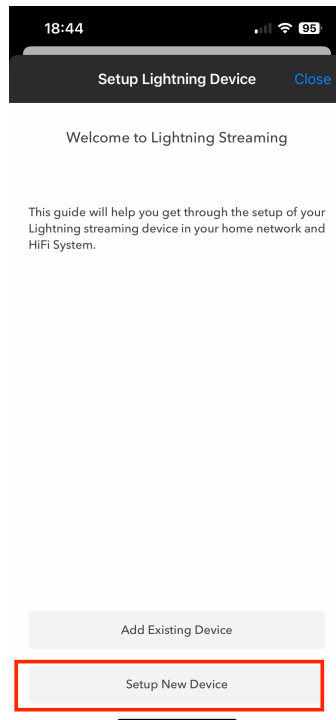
18:44

95

Setup Lightning Device

Close

Welcome to Lightning Streaming

This guide will help you get through the setup of your Lightning streaming device in your home network and HiFi System.

Add Existing Device

Setup New Device